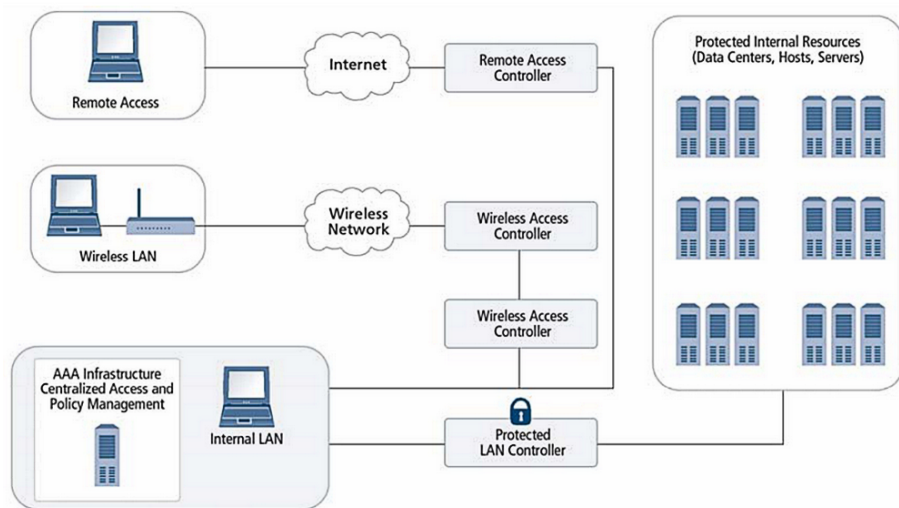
Remote Access

Internet

Remote Access Controller

Protected Internal Resources (Data Centers, Hosts, Servers)

Wireless LAN

Wireless Network

Wireless Access Controller

Wireless Access Controller

AAA Infrastructure Centralized Access and Policy Management

Internal LAN

Protected LAN Controller